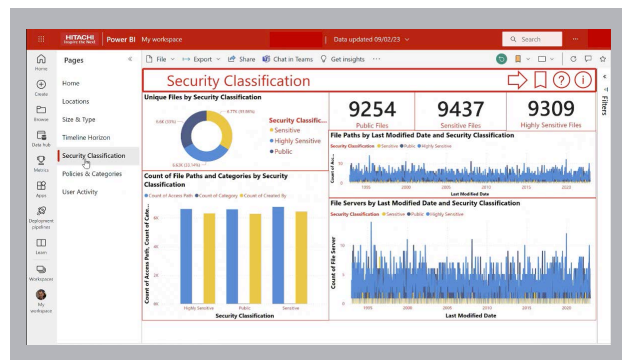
HITACHI Inspire the Next | Power BI | My workspace | Data updated 09/02/23 | Search

Home
Create
Browse
Data hub
Metrics
Apps
Deployment pipelines
Learn
Workspaces
My workspace

Pages
Home
Locations
Size & Type
Timeline Horizon
Security Classification
Policies & Categories
User Activity

File | Export | Share | Chat in Teams | Get insights | ···

Security Classification

Filters

Unique Files by Security Classification
Security Classific...
Sensitive
Highly Sensitive
Public

9254
Public Files

9437
Sensitive Files

9309
Highly Sensitive Files

File Paths by Last Modified Date and Security Classification
Security Classification ● Sensitive ● Public ● Highly Sensitive
Last Modified Date

Count of File Paths and Categories by Security Classification
● Count of Access Path ● Count of Category ● Count of Created By
Count of Access Path, Count of Cate...
Highly Sensitive
Public
Sensitive
Security Classification

File Servers by Last Modified Date and Security Classification
Security Classification ● Sensitive ● Public ● Highly Sensitive
Count of File Server
Last Modified Date